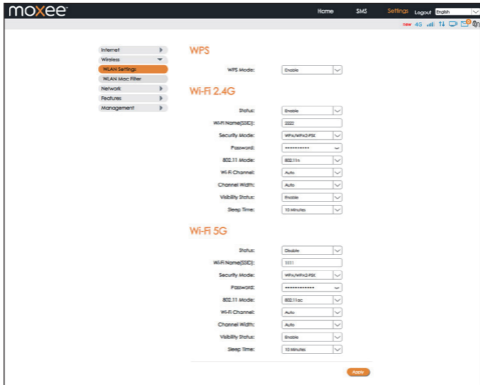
moxee

Home SMS Settings Logout English

new 4G

Internet
Wireless
WLAN Settings
WLAN Mac Filter
Network
Features
Management

WPS

WPS Mode: Enable

Wi-Fi 2.4G

Status: Enable
Wi-Fi Name(SSID): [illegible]
Security Mode: WPA/WPA2-PSK
Password: ••••••••••
802.11 Mode: 802.11n
Wi-Fi Channel: Auto
Channel Width: Auto
Visibility Status: Enable
Sleep Time: 10 Minutes

Wi-Fi 5G

Status: Disable
Wi-Fi Name(SSID): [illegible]
Security Mode: WPA/WPA2-PSK
Password: ••••••••••••
802.11 Mode: 802.11ac
Wi-Fi Channel: Auto
Channel Width: Auto
Visibility Status: Enable
Sleep Time: 10 Minutes

Apply